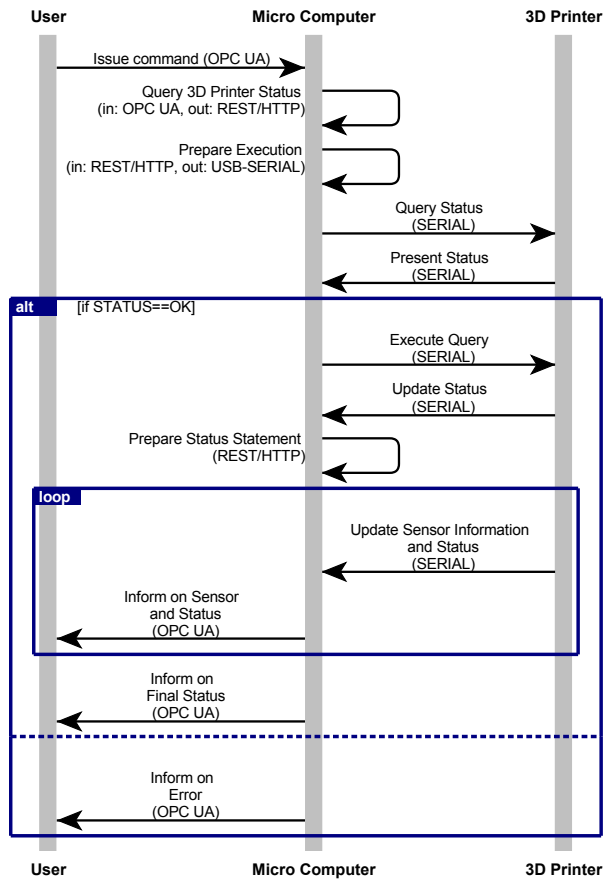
User

Micro Computer

3D Printer

Issue command (OPC UA)

Query 3D Printer Status (in: OPC UA, out: REST/HTTP)

Prepare Execution (in: REST/HTTP, out: USB-SERIAL)

Query Status (SERIAL)

Present Status (SERIAL)

alt

[if STATUS==OK]

Execute Query (SERIAL)

Update Status (SERIAL)

Prepare Status Statement (REST/HTTP)

loop

Update Sensor Information and Status (SERIAL)

Inform on Sensor and Status (OPC UA)

Inform on Final Status (OPC UA)

Inform on Error (OPC UA)

User

Micro Computer

3D Printer